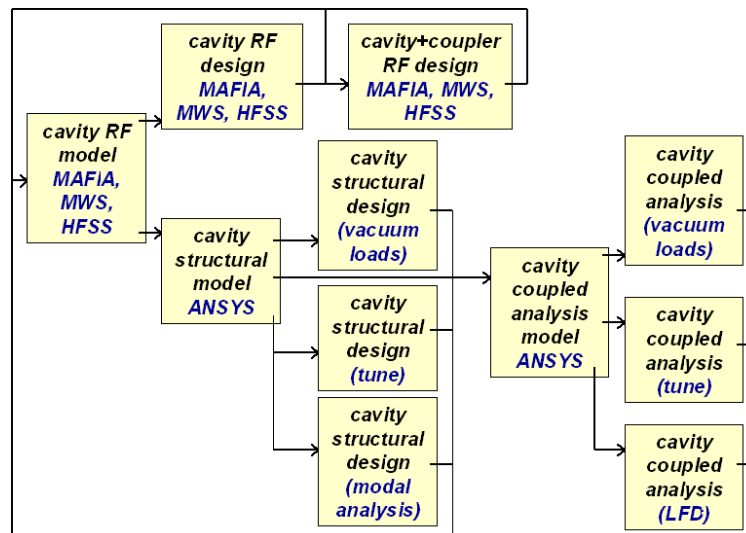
cavity RF model
MAFIA, MWS, HFSS

cavity RF design
MAFIA, MWS, HFSS

cavity+coupler RF design
MAFIA, MWS, HFSS

cavity structural model
ANSYS

cavity structural design
(vacuum loads)

cavity structural design
(tune)

cavity structural design
(modal analysis)

cavity coupled analysis model
ANSYS

cavity coupled analysis
(vacuum loads)

cavity coupled analysis
(tune)

cavity coupled analysis
(LFD)